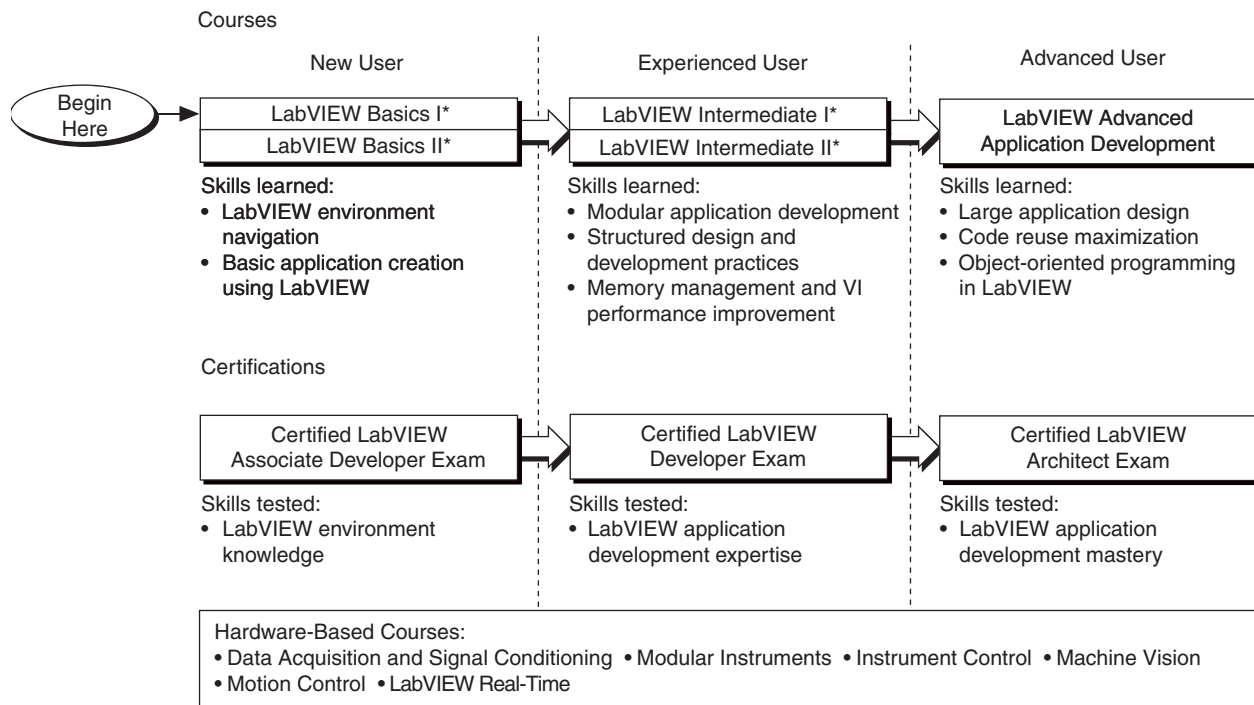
Courses

New User

Begin Here

LabVIEW Basics I*

LabVIEW Basics II*

Skills learned:
• LabVIEW environment navigation
• Basic application creation using LabVIEW

Experienced User

LabVIEW Intermediate I*

LabVIEW Intermediate II*

Skills learned:
• Modular application development
• Structured design and development practices
• Memory management and VI performance improvement

Advanced User

LabVIEW Advanced Application Development

Skills learned:
• Large application design
• Code reuse maximization
• Object-oriented programming in LabVIEW

Certifications

Certified LabVIEW Associate Developer Exam

Skills tested:
• LabVIEW environment knowledge

Certified LabVIEW Developer Exam

Skills tested:
• LabVIEW application development expertise

Certified LabVIEW Architect Exam

Skills tested:
• LabVIEW application development mastery

Hardware-Based Courses:
• Data Acquisition and Signal Conditioning • Modular Instruments • Instrument Control • Machine Vision
• Motion Control • LabVIEW Real-Time